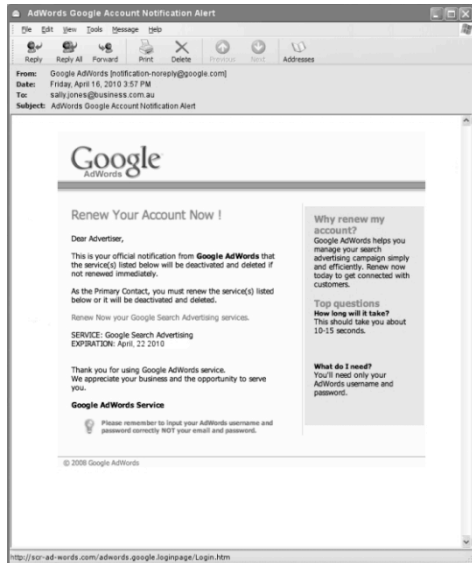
AdWords Google Account Notification Alert

File Edit View Tools Message Help

Reply Reply All Forward Print Delete Previous Next Addresses

From: Google AdWords [notification-noreply@google.com]
Date: Friday, April 16, 2010 3:57 PM
To: sally.jones@business.com.au
Subject: AdWords Google Account Notification Alert

Google
AdWords

Renew Your Account Now !

Dear Advertiser,

This is your official notification from **Google AdWords** that the service(s) listed below will be deactivated and deleted if not renewed immediately.

As the Primary Contact, you must renew the service(s) listed below or it will be deactivated and deleted.

Renew Now your Google Search Advertising services.

SERVICE: Google Search Advertising
EXPIRATION: April, 22 2010

Thank you for using Google AdWords service.
We appreciate your business and the opportunity to serve you.

**Google AdWords Service**

Please remember to input your AdWords username and password correctly NOT your email and password.

Why renew my account?
Google AdWords helps you manage your search advertising campaign simply and efficiently. Renew now today to get connected with customers.

Top questions
How long will it take?
This should take you about 10-15 seconds.

What do I need?
You'll need only your AdWords username and password.

© 2008 Google AdWords

http://scr-ad-words.com/adwords.google.loginpage/Login.htm